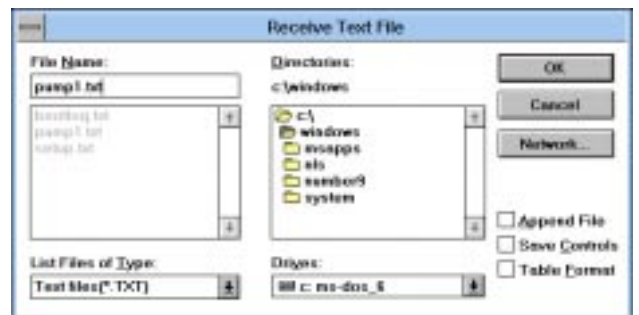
Receive Text File

File Name:
pump1.txt

bootlog.txt
pump1.txt
setup.txt

List Files of Type:
Text files(*.TXT)

Directories:
c:\windows

c:\
windows
msapps
nls
number9
system

Drives:
c: ms-dos_6

OK
Cancel
Network...

Append File
Save Controls
Table Format